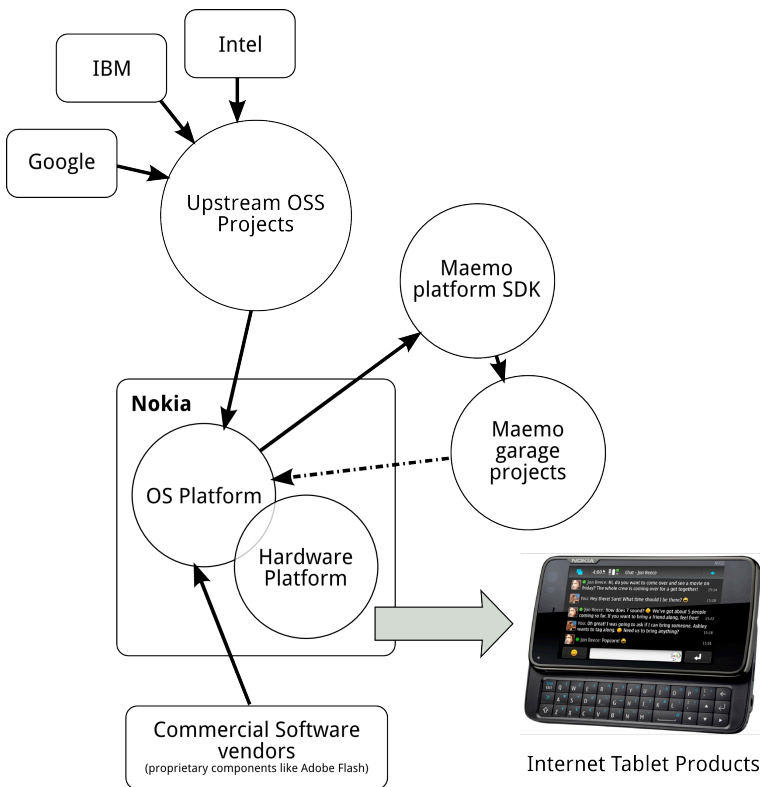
Intel

IBM

Google

Upstream OSS Projects

Maemo platform SDK

Nokia

Maemo garage projects

OS Platform

Hardware Platform

NOKIA

Commercial Software vendors
(proprietary components like Adobe Flash)

Internet Tablet Products